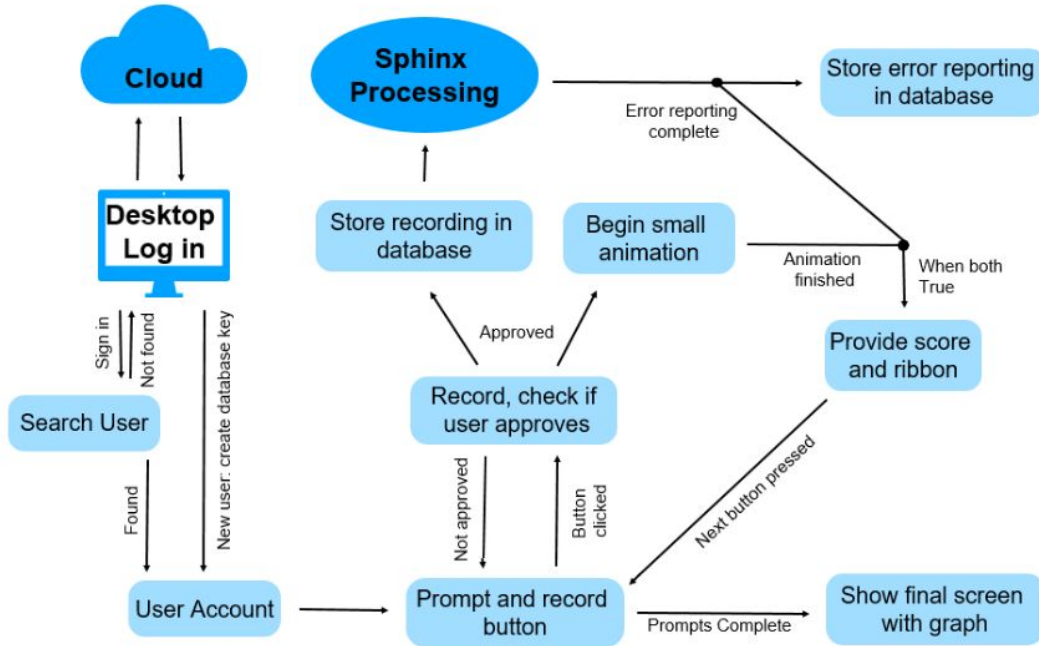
Cloud

Sphinx Processing

Store error reporting in database

Error reporting complete

Desktop Log in

Store recording in database

Begin small animation

Animation finished

When both True

Sign in

Not found

New user: create database key

Approved

Provide score and ribbon

Search User

Record, check if user approves

Next button pressed

Found

Not approved

Button clicked

User Account

Prompt and record button

Prompts Complete

Show final screen with graph